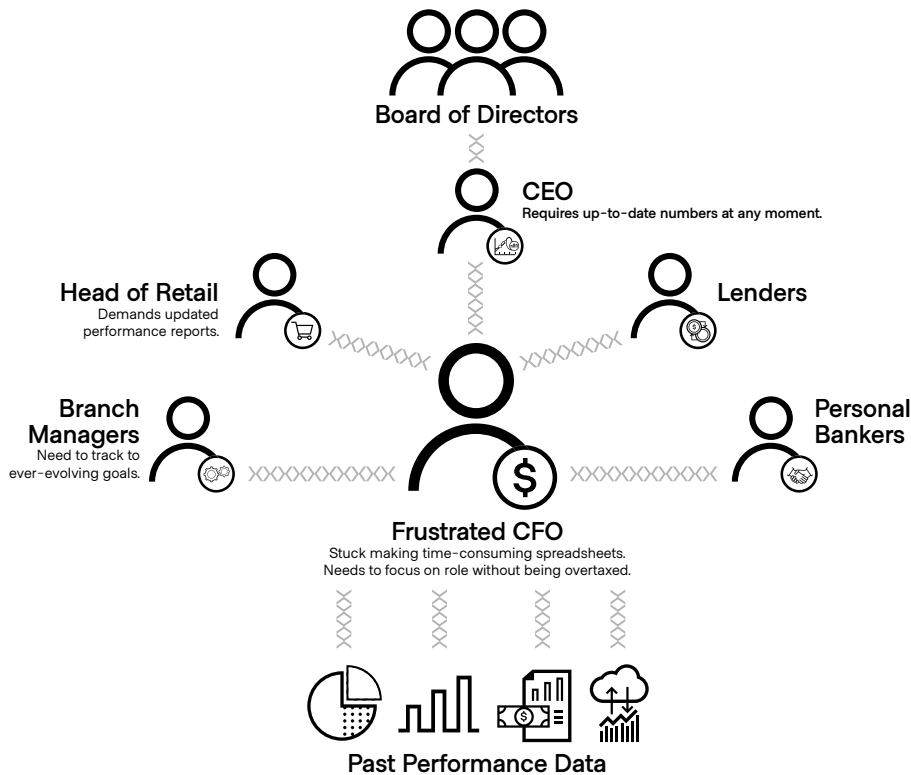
Board of Directors

CEO
Requires up-to-date numbers at any moment.

Head of Retail
Demands updated performance reports.

Lenders

Branch Managers
Need to track to ever-evolving goals.

Personal Bankers

Frustrated CFO
Stuck making time-consuming spreadsheets. Needs to focus on role without being overtaxed.

Past Performance Data